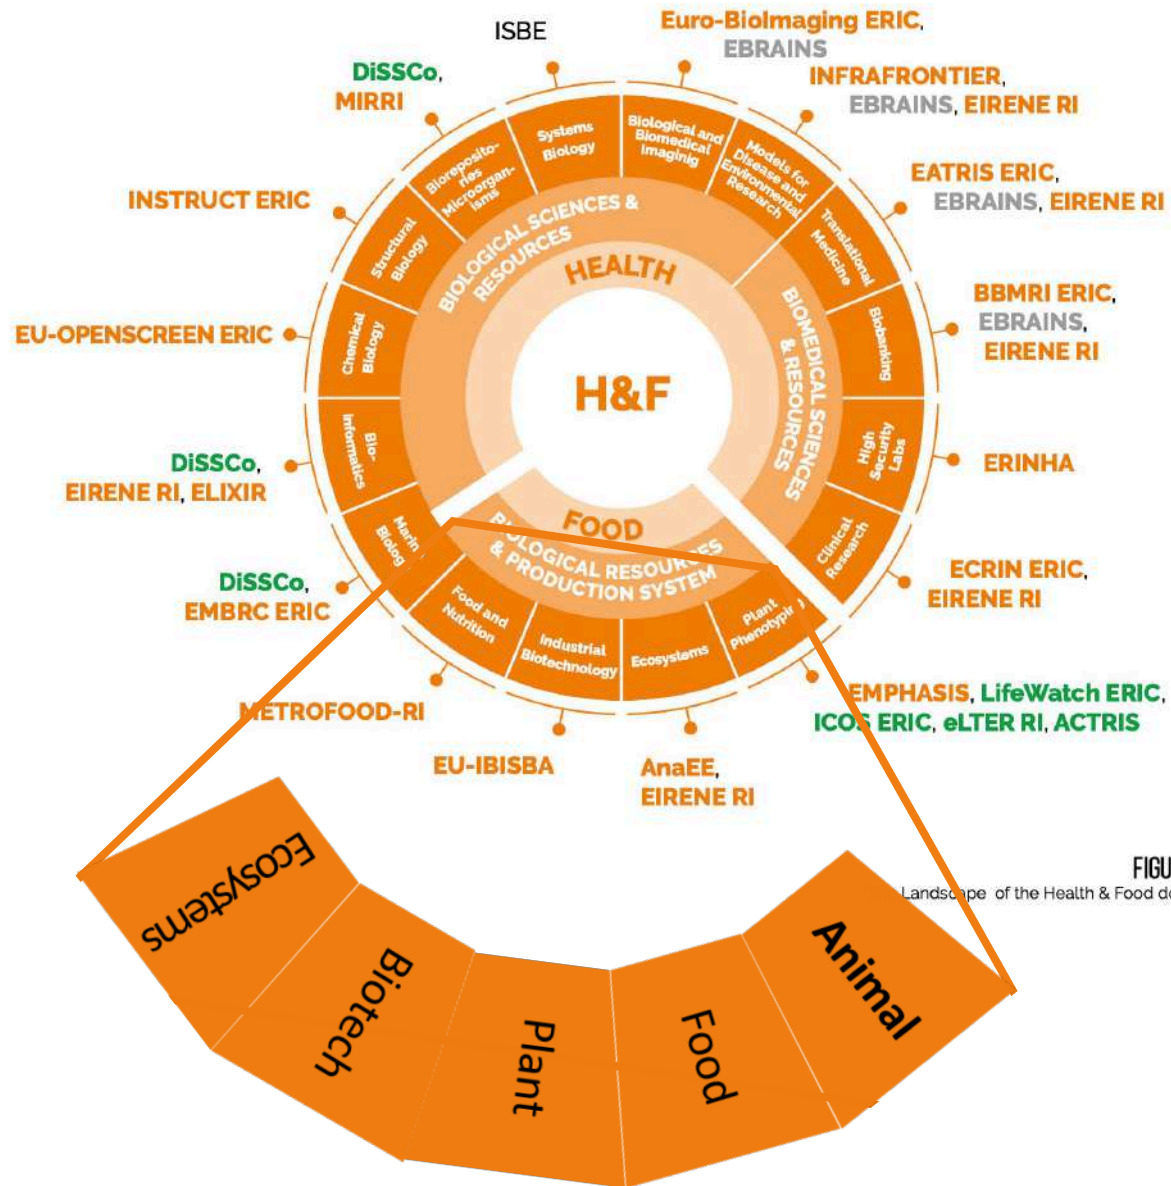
ISBE

Euro-BioImaging ERIC, EBRAINS

INFRAFRONTIER, EBRAINS, EIRENE RI

EATRIS ERIC, EBRAINS, EIRENE RI

BBMRI ERIC, EBRAINS, EIRENE RI

ERINHA

ECRIN ERIC, EIRENE RI

EMPHASIS, LifeWatch ERIC, ICOS ERIC, eLTER RI, ACTRIS

AnaEE, EIRENE RI

EU-IBISBA

METROFOOD-RI

DiSSCo, EMBRC ERIC

DiSSCo, EIRENE RI, ELIXIR

EU-OPENSCREEN ERIC

INSTRUCT ERIC

DiSSCo, MIRRI

Systems Biology

Biological and Biomedical Imagnig

Models for Disease and Environmental Research

Translational Medicine

Biobanking

High Security Labs

Clinical Research

Plant Phenotyping

Ecosystems

Industrial Biotechnology

Food and Nutrition

Marin Biology

Bio-informatics

Chemical Biology

Structural Biology

Biorepositories Microorganisms

BIOLOGICAL SCIENCES & RESOURCES

HEALTH

BIOMEDICAL SCIENCES & RESOURCES

FOOD

BIOLOGICAL RESOURCES & PRODUCTION SYSTEM

H&F

FIGU

Landscape of the Health & Food d

Ecosystems

Biotech

Plant

Food

Animal